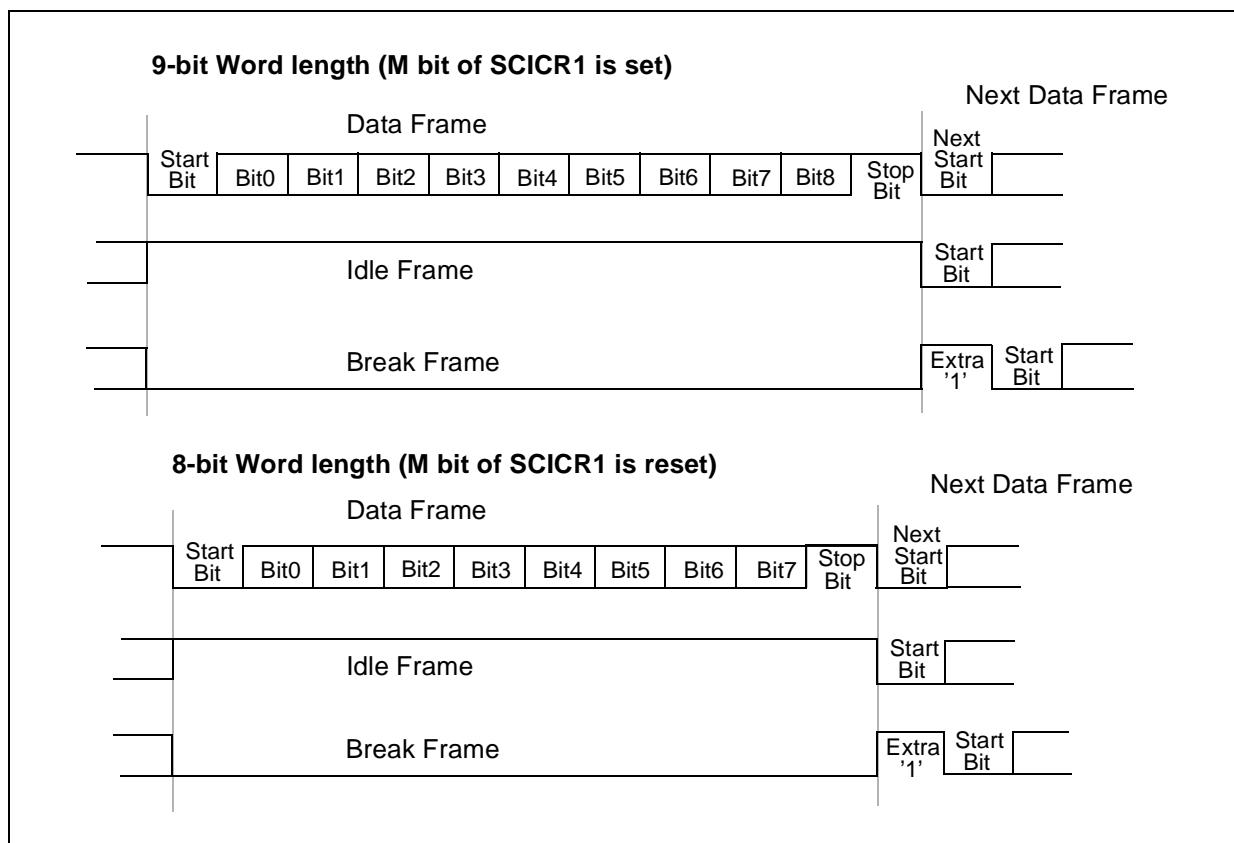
9-bit Word length (M bit of SCICR1 is set)

Next Data Frame

Data Frame

Start Bit

Bit0

Bit1

Bit2

Bit3

Bit4

Bit5

Bit6

Bit7

Bit8

Stop Bit

Next Start Bit

Idle Frame

Start Bit

Break Frame

Extra '1'

Start Bit

8-bit Word length (M bit of SCICR1 is reset)

Next Data Frame

Data Frame

Start Bit

Bit0

Bit1

Bit2

Bit3

Bit4

Bit5

Bit6

Bit7

Stop Bit

Next Start Bit

Idle Frame

Start Bit

Break Frame

Extra '1'

Start Bit